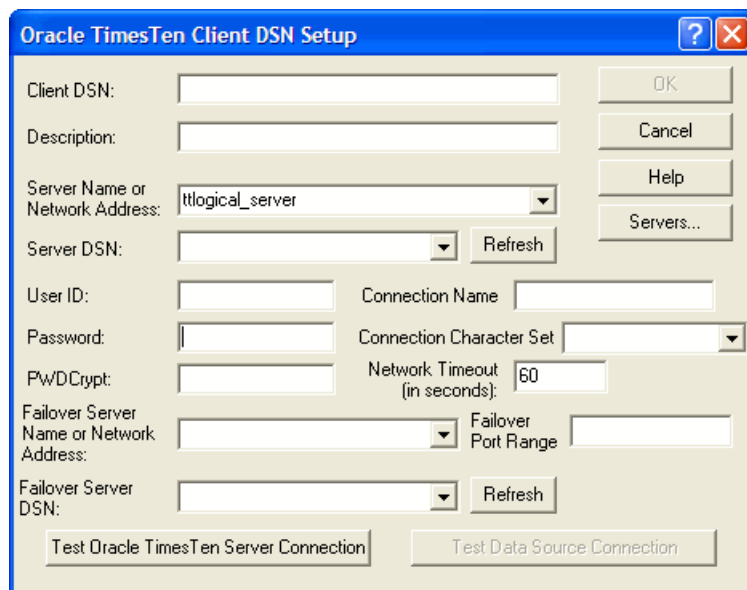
Oracle TimesTen Client DSN Setup

Client DSN:

Description:

Server Name or Network Address: ttlogical_server

Server DSN:

Refresh

User ID:

Connection Name

Password:

Connection Character Set

PWDCrypt:

Network Timeout (in seconds): 60

Failover Server Name or Network Address:

Failover Port Range

Failover Server DSN:

Refresh

Test Oracle TimesTen Server Connection

Test Data Source Connection

OK

Cancel

Help

Servers...